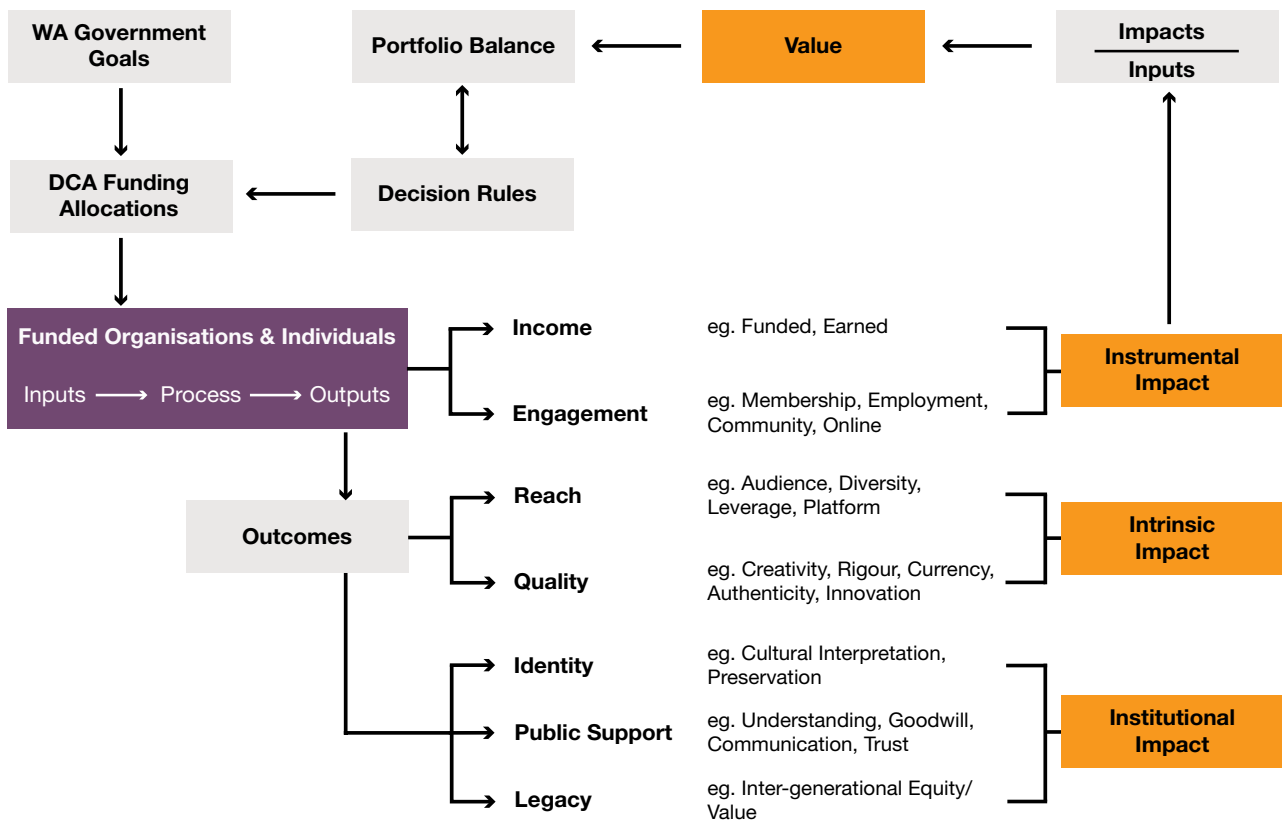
WA Government Goals

Portfolio Balance

Value

$\frac{\text{Impacts}}{\text{Inputs}}$

DCA Funding Allocations

Decision Rules

Funded Organisations & Individuals

Inputs ⟶ Process ⟶ Outputs

Income

eg. Funded, Earned

Engagement

eg. Membership, Employment, Community, Online

Instrumental Impact

Outcomes

Reach

eg. Audience, Diversity, Leverage, Platform

Quality

eg. Creativity, Rigour, Currency, Authenticity, Innovation

Intrinsic Impact

Identity

eg. Cultural Interpretation, Preservation

Public Support

eg. Understanding, Goodwill, Communication, Trust

Legacy

eg. Inter-generational Equity/ Value

Institutional Impact